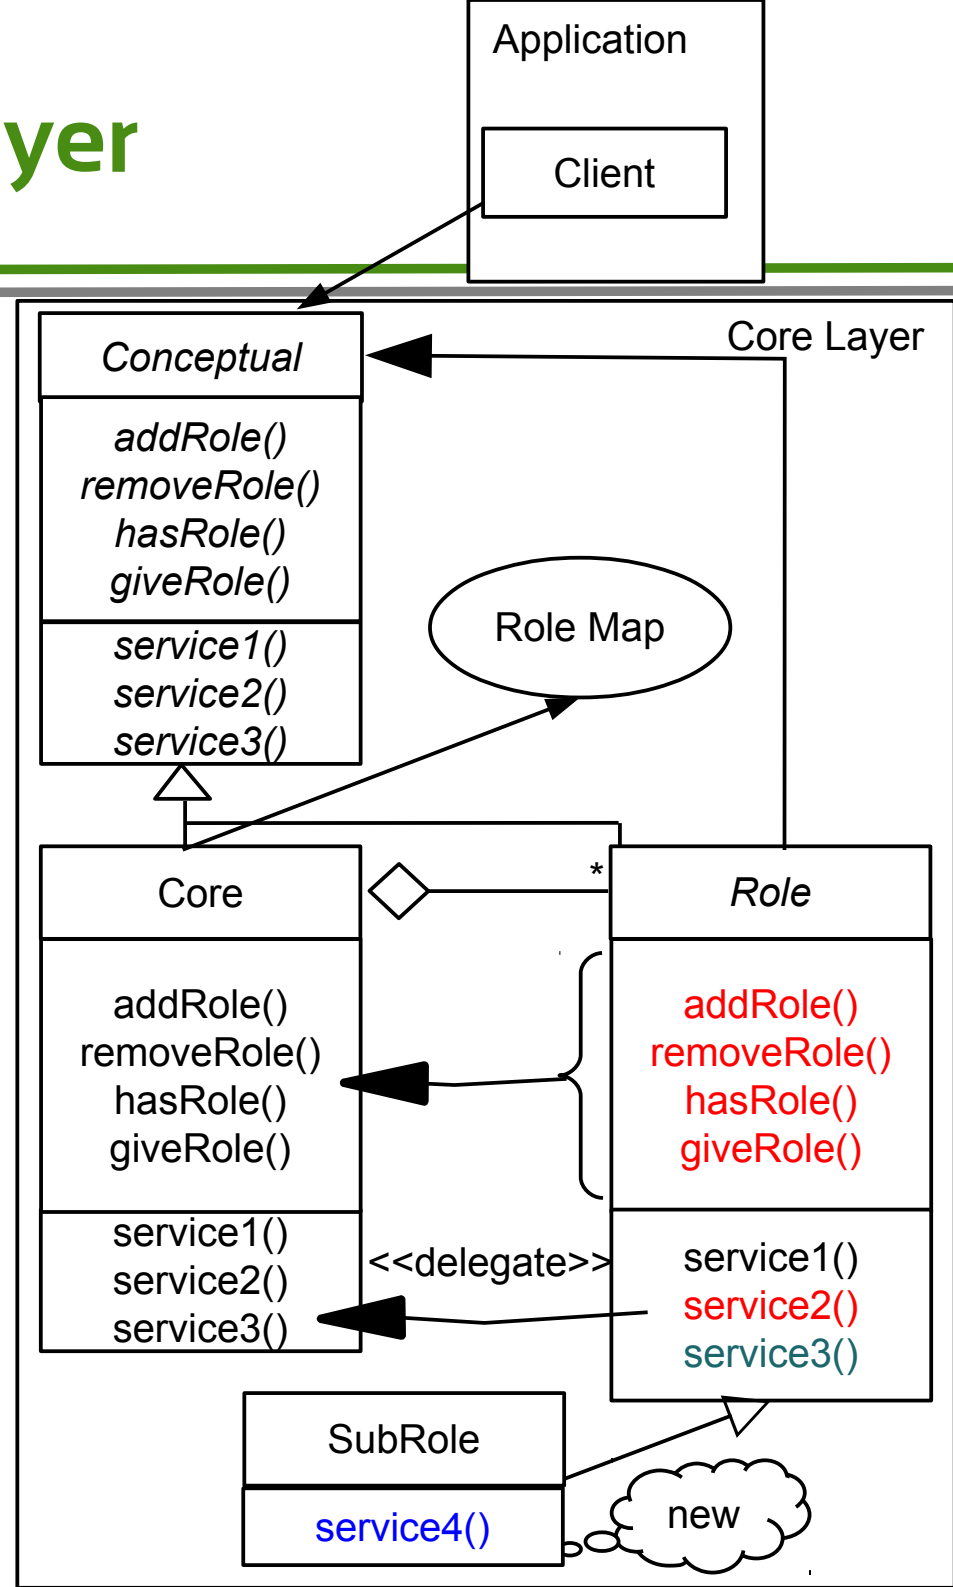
yer

Application

Client

Core Layer

Conceptual

addRole()
removeRole()
hasRole()
giveRole()

service1()
service2()
service3()

Role Map

Core

*

Role

addRole()
removeRole()
hasRole()
giveRole()

addRole()
removeRole()
hasRole()
giveRole()

service1()
service2()
service3()

<<delegate>>

service1()
service2()
service3()

SubRole

service4()

new